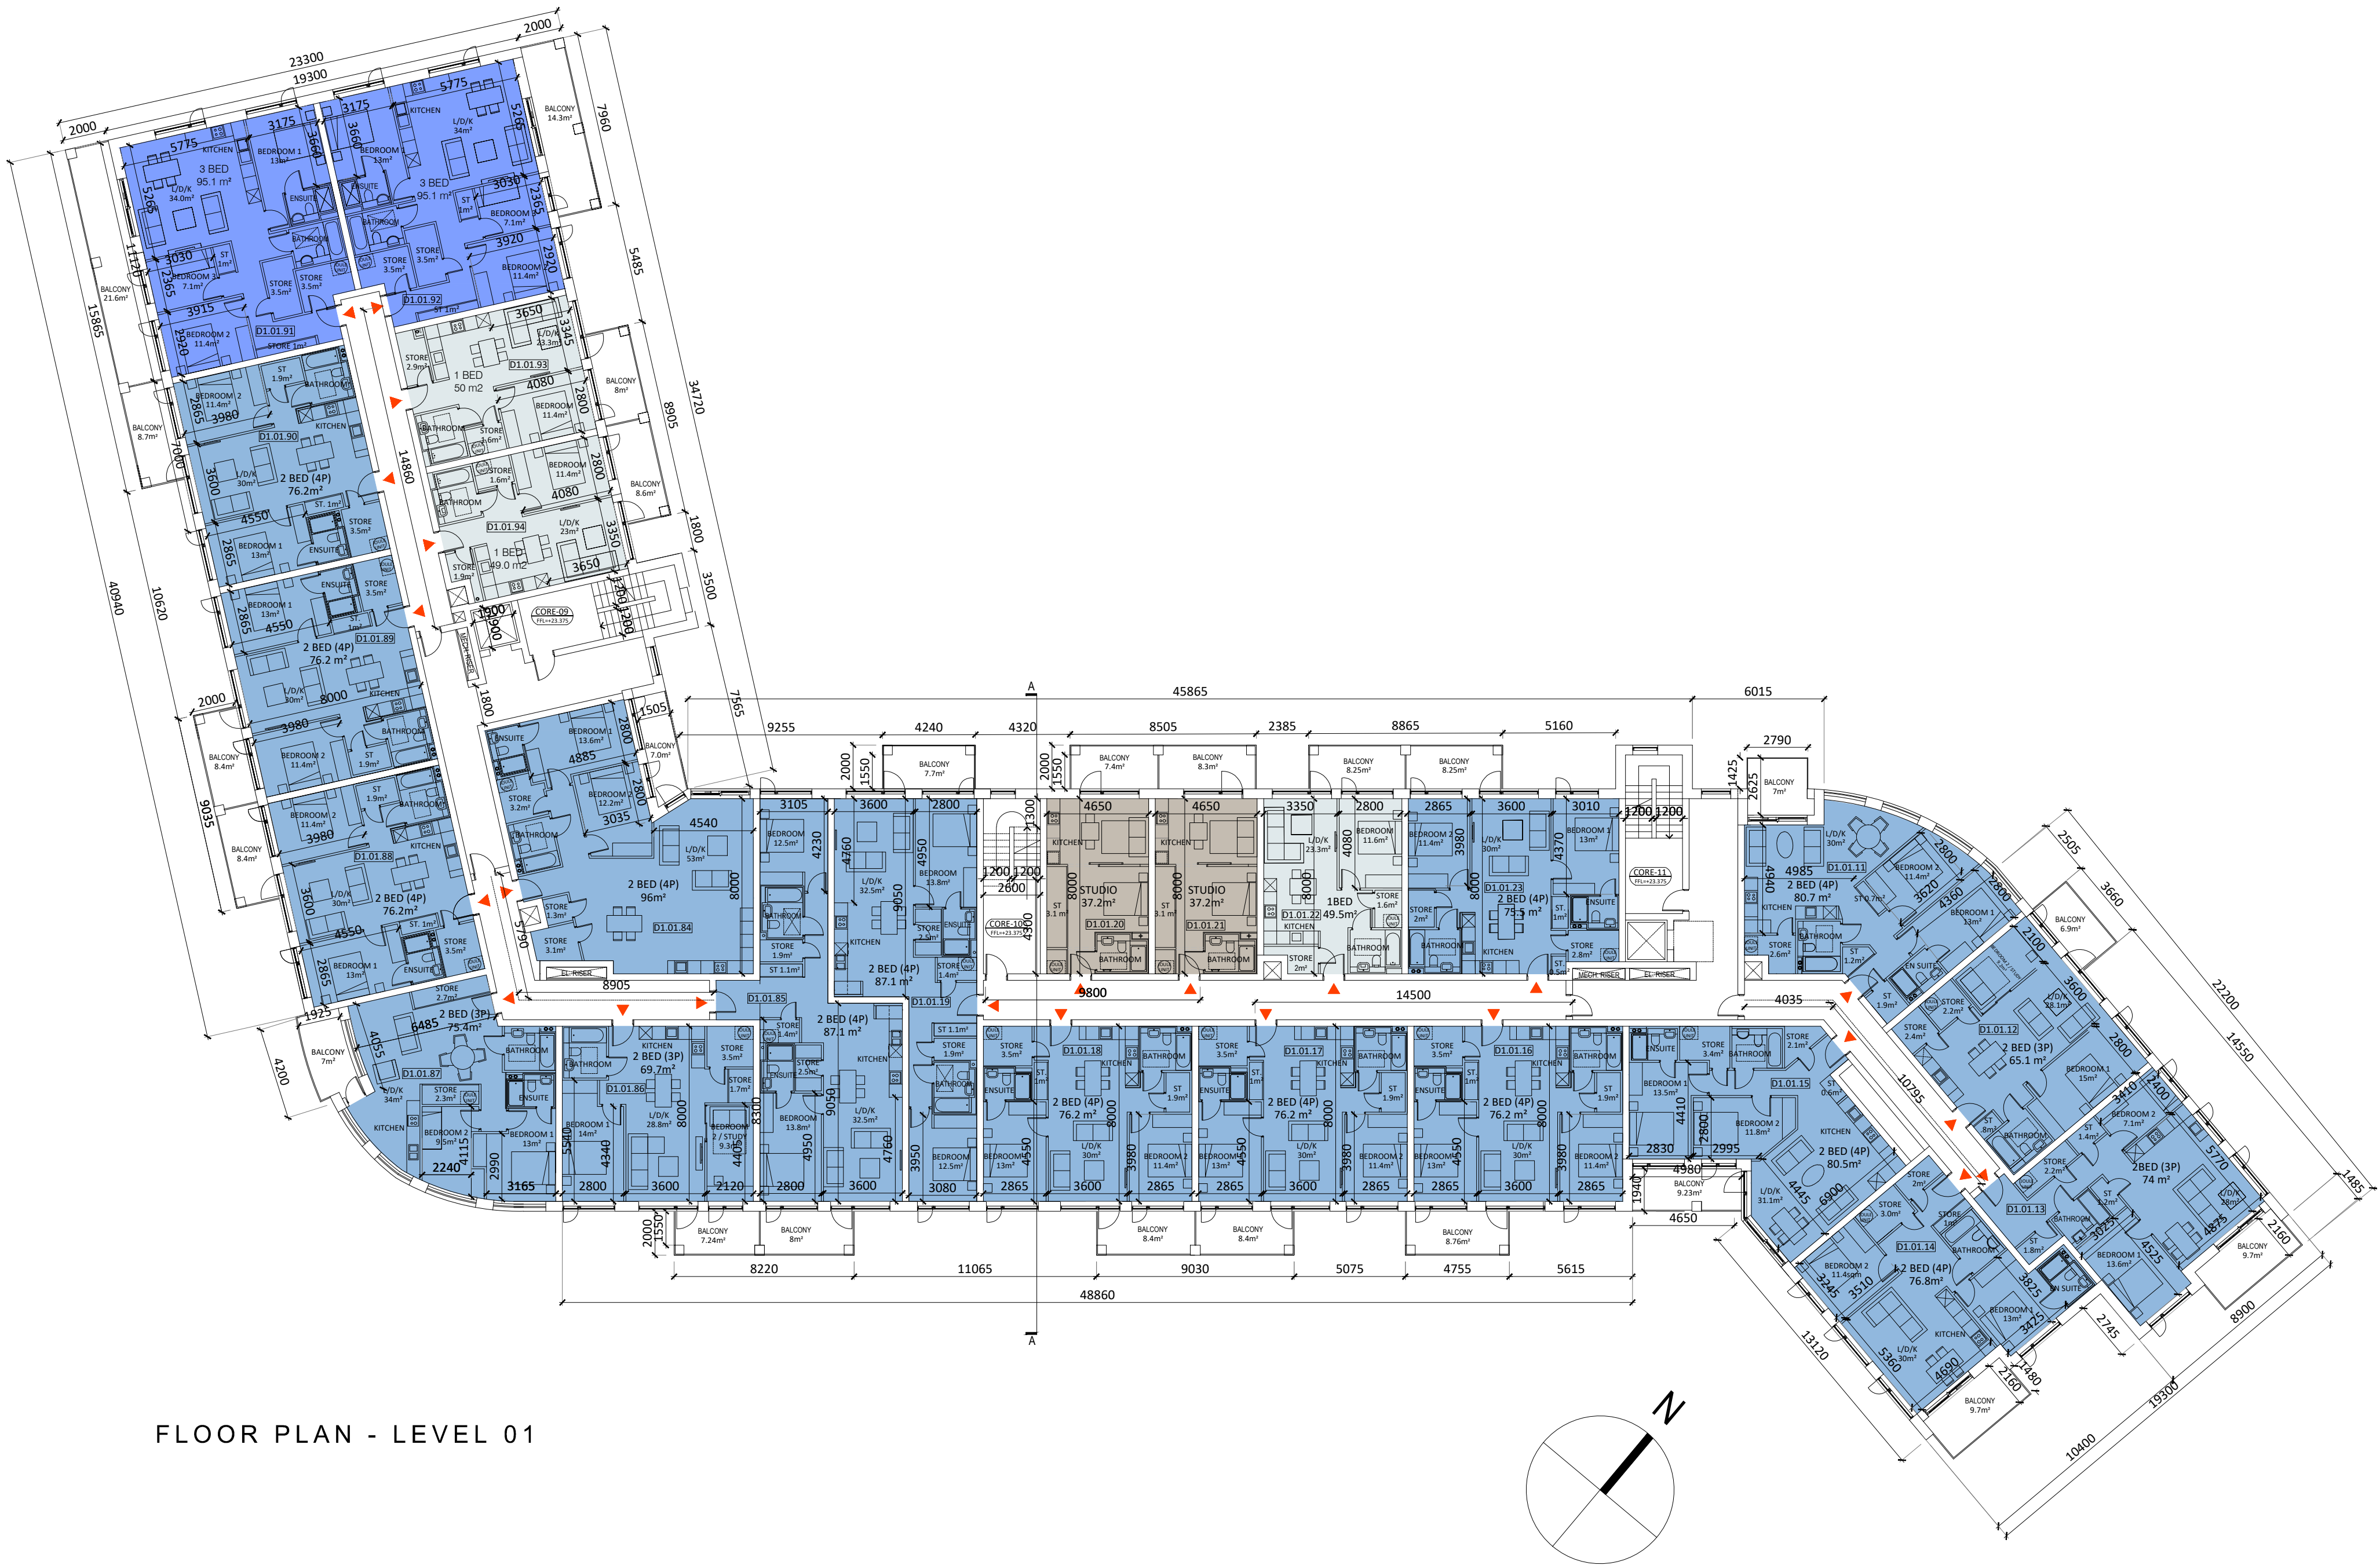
FLOOR PLAN - LEVEL 01

23300
19300
2000
2000
7960
5485
34720
8905
1800
3500
15865
40940
10620
9035
2000
1925
4200
7565
1800
1505

BALCONY 14.3m²
BALCONY 21.6m²
BALCONY 8m²
BALCONY 8.7m²
BALCONY 8.6m²
BALCONY 8.4m²
BALCONY 8.4m²
BALCONY 7m²
BALCONY 7.0m²

3 BED 95.1 m²
KITCHEN
BEDROOM 1 13m²
L/D/K 34.0m²
ENSUITE
BATHROOM
ST 1m²
BEDROOM 3 7.1m²
STORE 3.5m²
STORE 3.5m²
BEDROOM 2 11.4m²
STORE 1m²
D1.01.91
5775
3175
3660
5260
3030
2365
3915
2920
1120

3 BED 95.1 m²
KITCHEN
L/D/K 34m²
BEDROOM 1 13m²
ENSUITE
BATHROOM
ST 1m²
BEDROOM 3 7.1m²
STORE 3.5m²
STORE 3.5m²
BEDROOM 2 11.4m²
ST 1m²
D1.01.92
5775
3175
3660
5260
3030
2365
3920
2920

1 BED 50 m2
STORE 2.9m²
L/D/K 23.3m²
D1.01.93
BEDROOM 11.4m²
BATHROOM
STORE 1.6m²
3650
3345
4080
2800

1 BED 49.0 m2
STORE 1.6m²
BEDROOM 11.4m²
BATHROOM
L/D/K 23m²
D1.01.94
STORE 1.9m²
2800
4080
3350
3650

CORE-09
1900
1900
1200
1200
MECH. RISER

BEDROOM 2 11.4m²
ST 1.9m²
BATHROOM
2865
3980
D1.01.90
KITCHEN
L/D/K 30m²
2 BED (4P) 76.2m²
3600
7000
4550
ST. 1m²
STORE 3.5m²
BEDROOM 1 13m²
ENSUITE
2865
14860

ENSUITE
STORE 3.5m²
BEDROOM 1 13m²
2865
4550
ST. 1m²
D1.01.89
2 BED (4P) 76.2 m²
L/D/K 30m²
8000
KITCHEN
3980
BATHROOM
BEDROOM 2 11.4m²
ST 1.9m²

ST 1.9m²
BATHROOM
BEDROOM 2 11.4m²
3980
D1.01.88
KITCHEN
L/D/K 30m²
2 BED (4P) 76.2m²
3600
4550
ST. 1m²
STORE 3.5m²
BEDROOM 1 13m²
ENSUITE
2865

ENSUITE
BEDROOM 1 13.6m²
4885
2800
STORE 3.2m²
BEDROOM 2 12.2m²
2800
3035
BATHROOM
4540
L/D/K 53m²
2 BED (4P) 96m²
8000
D1.01.84
STORE 1.3m²
STORE 3.1m²
5790
EL. RISER
8905

STORE 2.7m²
6485
2 BED (3P) 75.4m²
4055
D1.01.87
BATHROOM
L/D/K 34m²
ENSUITE
STORE 2.3m²
KITCHEN
BEDROOM 2 9.5m²
4115
BEDROOM 1 13m²
2240
2990
3165

A
45865
6015
9255
4240
4320
8505
2385
8865
5160
2790
2000
1550
BALCONY 7.7m²
BALCONY 7.4m²
BALCONY 8.3m²
BALCONY 8.25m²
BALCONY 8.25m²
BALCONY 7m²
2000
1550
1425
2625
1300

3105
BEDROOM 12.5m²
4230
BATHROOM
STORE 1.9m²
ST 1.1m²
D1.01.85

3600
4760
L/D/K 32.5m²
KITCHEN
9050
2 BED (4P) 87.1 m²
D1.01.19
2800
4950
BEDROOM 13.8m²
STORE 2.5m²
ENSUITE
STORE 1.4m²

1200 1200
2600
CORE-10
4300

4650
KITCHEN
8000
STUDIO 37.2m²
ST 3.1 m²
D1.01.20
BATHROOM
4650
KITCHEN
8000
STUDIO 37.2m²
ST 3.1 m²
D1.01.21
BATHROOM
9800

3350
L/D/K 23.3m²
2800
BEDROOM 11.6m²
4080
8000
1BED 49.5m²
STORE 1.6m²
D1.01.22
KITCHEN
STORE 2m²
BATHROOM

2865
BEDROOM 2 11.4m²
3980
STORE 2m²
BATHROOM
8000
3600
L/D/K 30m²
D1.01.23
2 BED (4P) 75.5 m²
KITCHEN
3010
BEDROOM 1 13m²
4370
ST. 1m²
ENSUITE
STORE 2.8m²
ST 1.5m²
MECH. RISER
EL. RISER
14500

1200 1200
CORE-11

L/D/K 30m²
D1.01.11
4985
4940
2 BED (4P) 80.7 m²
ST 0.7m²
KITCHEN
BATHROOM
STORE 2.6m²
ST 1.2m²
BEDROOM 2 11.4m²
3620
2800
2800
4360
BEDROOM 1 13m²
EN SUITE
ST 1.9m²
4035
2505
3660
BALCONY 6.9m²
22200
14550

2100
STORE 2.2m²
3600
L/D/K 28.1m²
STORE 2.4m²
D1.01.12
2 BED (3P) 65.1 m²
2800
BEDROOM 1 15m²
ST 8m²
BATHROOM
3410
2400
10795

ST 1.4m²
BEDROOM 2 7.1m²
STORE 2.2m²
2BED (3P) 74 m²
5770
ST 2m²
L/D/K 28m²
BATHROOM
3075
4875
D1.01.13
ST 1.8m²
BEDROOM 1 13.6m²
4525
EN SUITE
1485
2160
BALCONY 9.7m²
8900

STORE 2m²
STORE 3.0m²
STORE 1m²
D1.01.14
BATHROOM
2 BED (4P) 76.8m²
BEDROOM 2 11.4m²
3245
3510
3825
BEDROOM 1 13m²
3425
KITCHEN
L/D/K 30m²
5360
4690
2745
1480
2160
BALCONY 9.7m²
13120
19300
10400

STORE 2.1m²
BATHROOM
ENSUITE
STORE 3.4m²
D1.01.15
BEDROOM 1 13.5m²
4410
ST 0.6m²
2800
BEDROOM 2 11.8m²
KITCHEN
2 BED (4P) 80.5m²
2830
2995
4980
L/D/K 31.1m²
4445
6900
BALCONY 9.23m²
1940
4650

D1.01.86
KITCHEN
2 BED (3P) 69.7m²
BATHROOM
STORE 3.5m²
STORE 1.7m²
L/D/K 28.8m²
BEDROOM 1 14m²
8000
5540
4340
BEDROOM 2 / STUDY 9.3m²
4405
2800
3600
2120

STORE 1.4m²
STORE 2.5m²
ENSUITE
8300
BEDROOM 13.8m²
4950
9050
2 BED (4P) 87.1 m²
KITCHEN
L/D/K 32.5m²
4760
2800
3600

ST 1.1m²
STORE 1.9m²
BATHROOM
3950
BEDROOM 12.5m²
3080

STORE 3.5m²
D1.01.18
BATHROOM
KITCHEN
ENSUITE
ST. 1m²
2 BED (4P) 76.2 m²
8000
ST 1.9m²
L/D/K 30m²
BEDROOM 1 13m²
4550
3980
BEDROOM 2 11.4m²
2865
3600
2865

STORE 3.5m²
D1.01.17
BATHROOM
KITCHEN
ENSUITE
ST. 1m²
2 BED (4P) 76.2 m²
8000
ST 1.9m²
L/D/K 30m²
BEDROOM 1 13m²
4550
3980
BEDROOM 2 11.4m²
2865
3600
2865

STORE 3.5m²
D1.01.16
BATHROOM
KITCHEN
ENSUITE
ST. 1m²
2 BED (4P) 76.2 m²
8000
ST 1.9m²
L/D/K 30m²
BEDROOM 1 13m²
4550
3980
BEDROOM 2 11.4m²
2865
3600
2865

2000
1550
BALCONY 7.24m²
BALCONY 8m²
BALCONY 8.4m²
BALCONY 8.4m²
BALCONY 8.76m²
8220
11065
9030
5075
4755
5615
48860
A

N